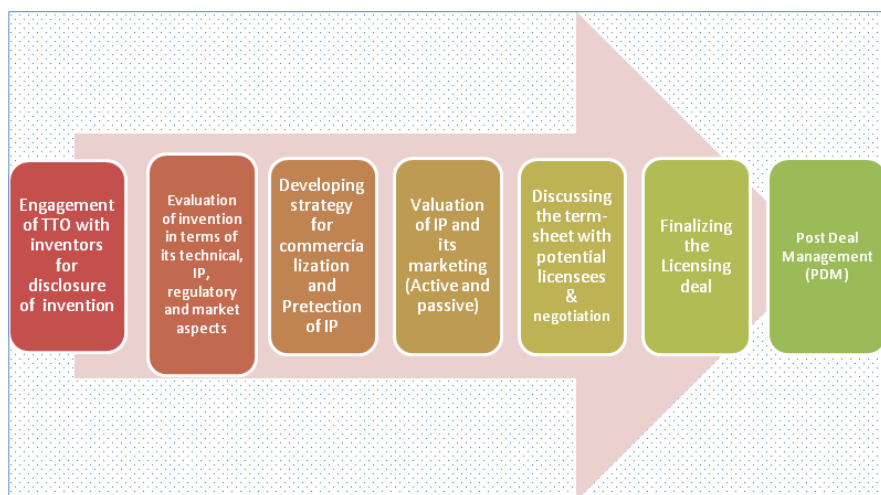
Engagement of TTO with inventors for disclosure of invention

Evaluation of invention in terms of its technical, IP, regulatory and market aspects

Developing strategy for commercialization and Pretection of IP

Valuation of IP and its marketing (Active and passive)

Discussing the term-sheet with potential licensees & negotiation

Finalizing the Licensing deal

Post Deal Management (PDM)